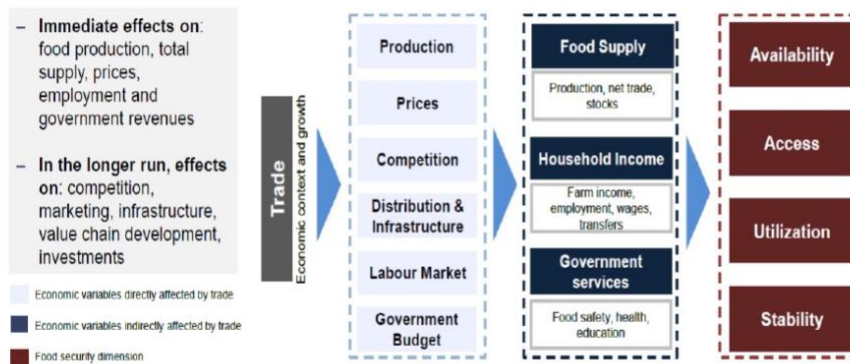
– **Immediate effects on**: food production, total supply, prices, employment and government revenues

– **In the longer run, effects on**: competition, marketing, infrastructure, value chain development, investments

Economic variables directly affected by trade

Economic variables indirectly affected by trade

Food security dimension

Trade
Economic context and growth

Production

Prices

Competition

Distribution & Infrastructure

Labour Market

Government Budget

Food Supply

Production, net trade, stocks

Household Income

Farm income, employment, wages, transfers

Government services

Food safety, health, education

Availability

Access

Utilization

Stability